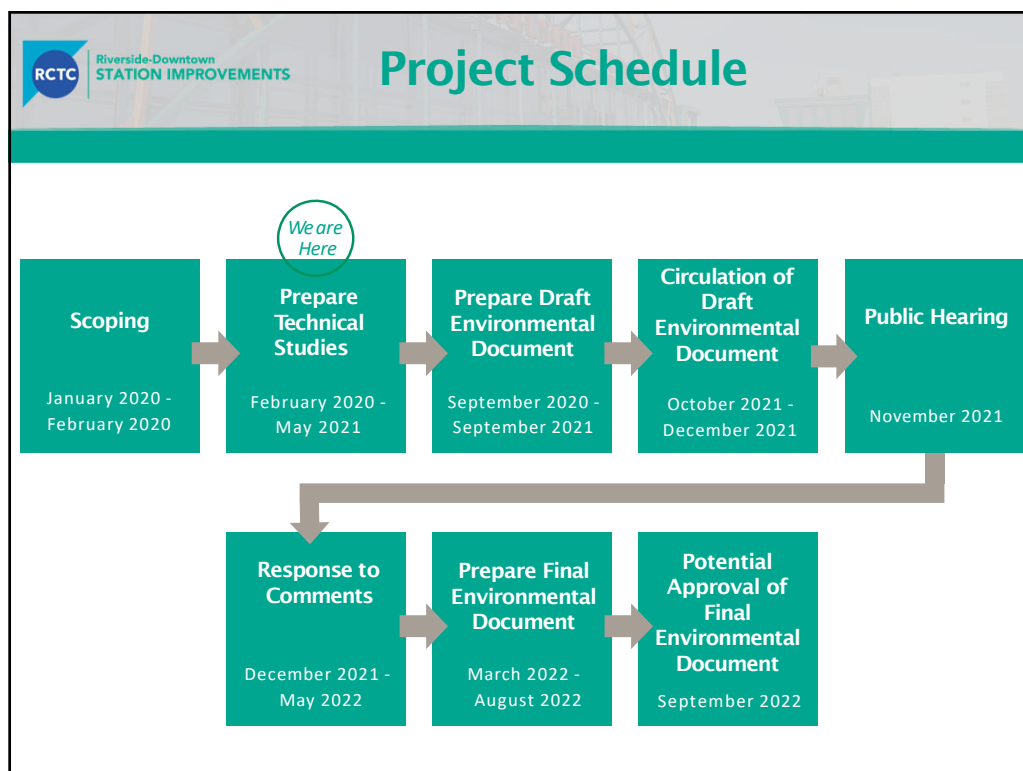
RCTC Riverside-Downtown STATION IMPROVEMENTS

Project Schedule

Scoping
January 2020 - February 2020

We are Here

Prepare Technical Studies
February 2020 - May 2021

Prepare Draft Environmental Document
September 2020 - September 2021

Circulation of Draft Environmental Document
October 2021 - December 2021

Public Hearing
November 2021

Response to Comments
December 2021 - May 2022

Prepare Final Environmental Document
March 2022 - August 2022

Potential Approval of Final Environmental Document
September 2022